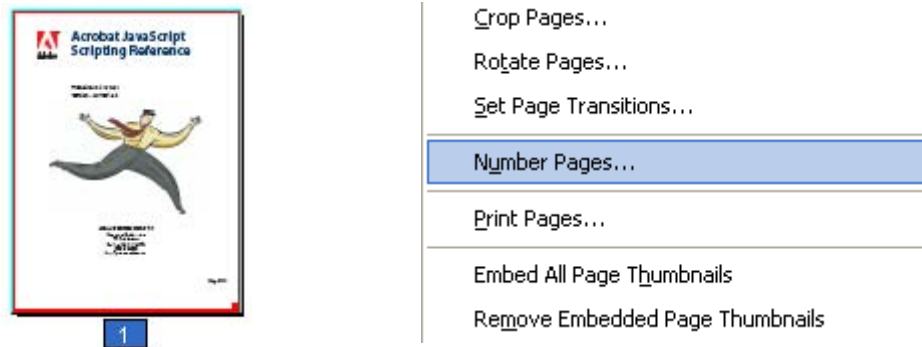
Adobe

Acrobat JavaScript Scripting Reference

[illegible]

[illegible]

1

Crop Pages...

Rotate Pages...

Set Page Transitions...

Number Pages...

Print Pages...

Embed All Page Thumbnails

Remove Embedded Page Thumbnails